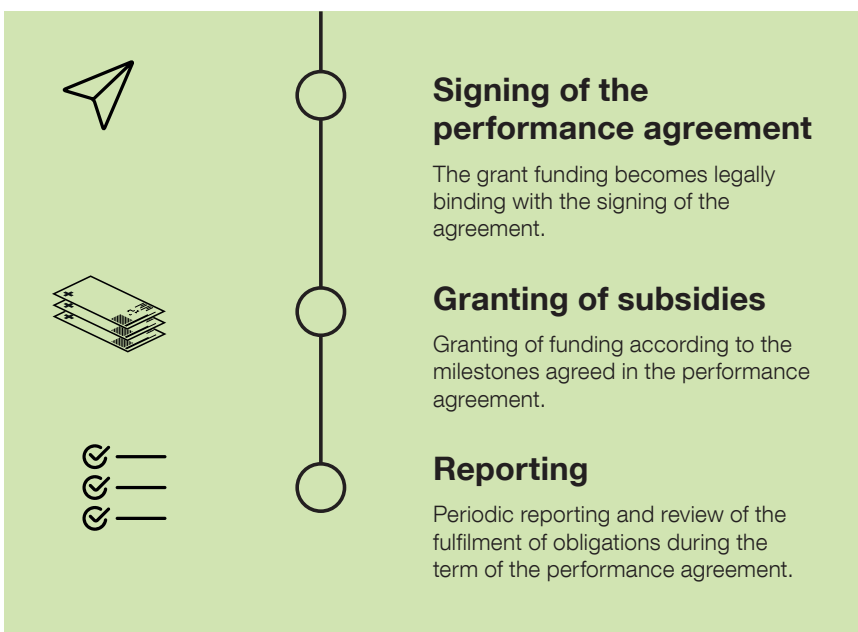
Signing of the performance agreement

The grant funding becomes legally binding with the signing of the agreement.

Granting of subsidies

Granting of funding according to the milestones agreed in the performance agreement.

Reporting

Periodic reporting and review of the fulfilment of obligations during the term of the performance agreement.